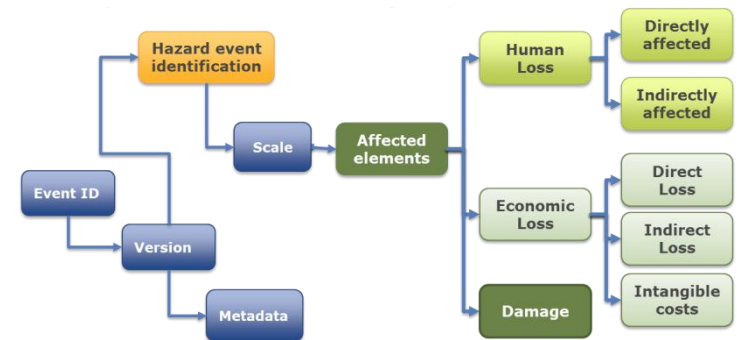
Hazard event identification

Event ID

Version

Metadata

Scale

Affected elements

Human Loss

Directly affected

Indirectly affected

Economic Loss

Direct Loss

Indirect Loss

Intangible costs

Damage